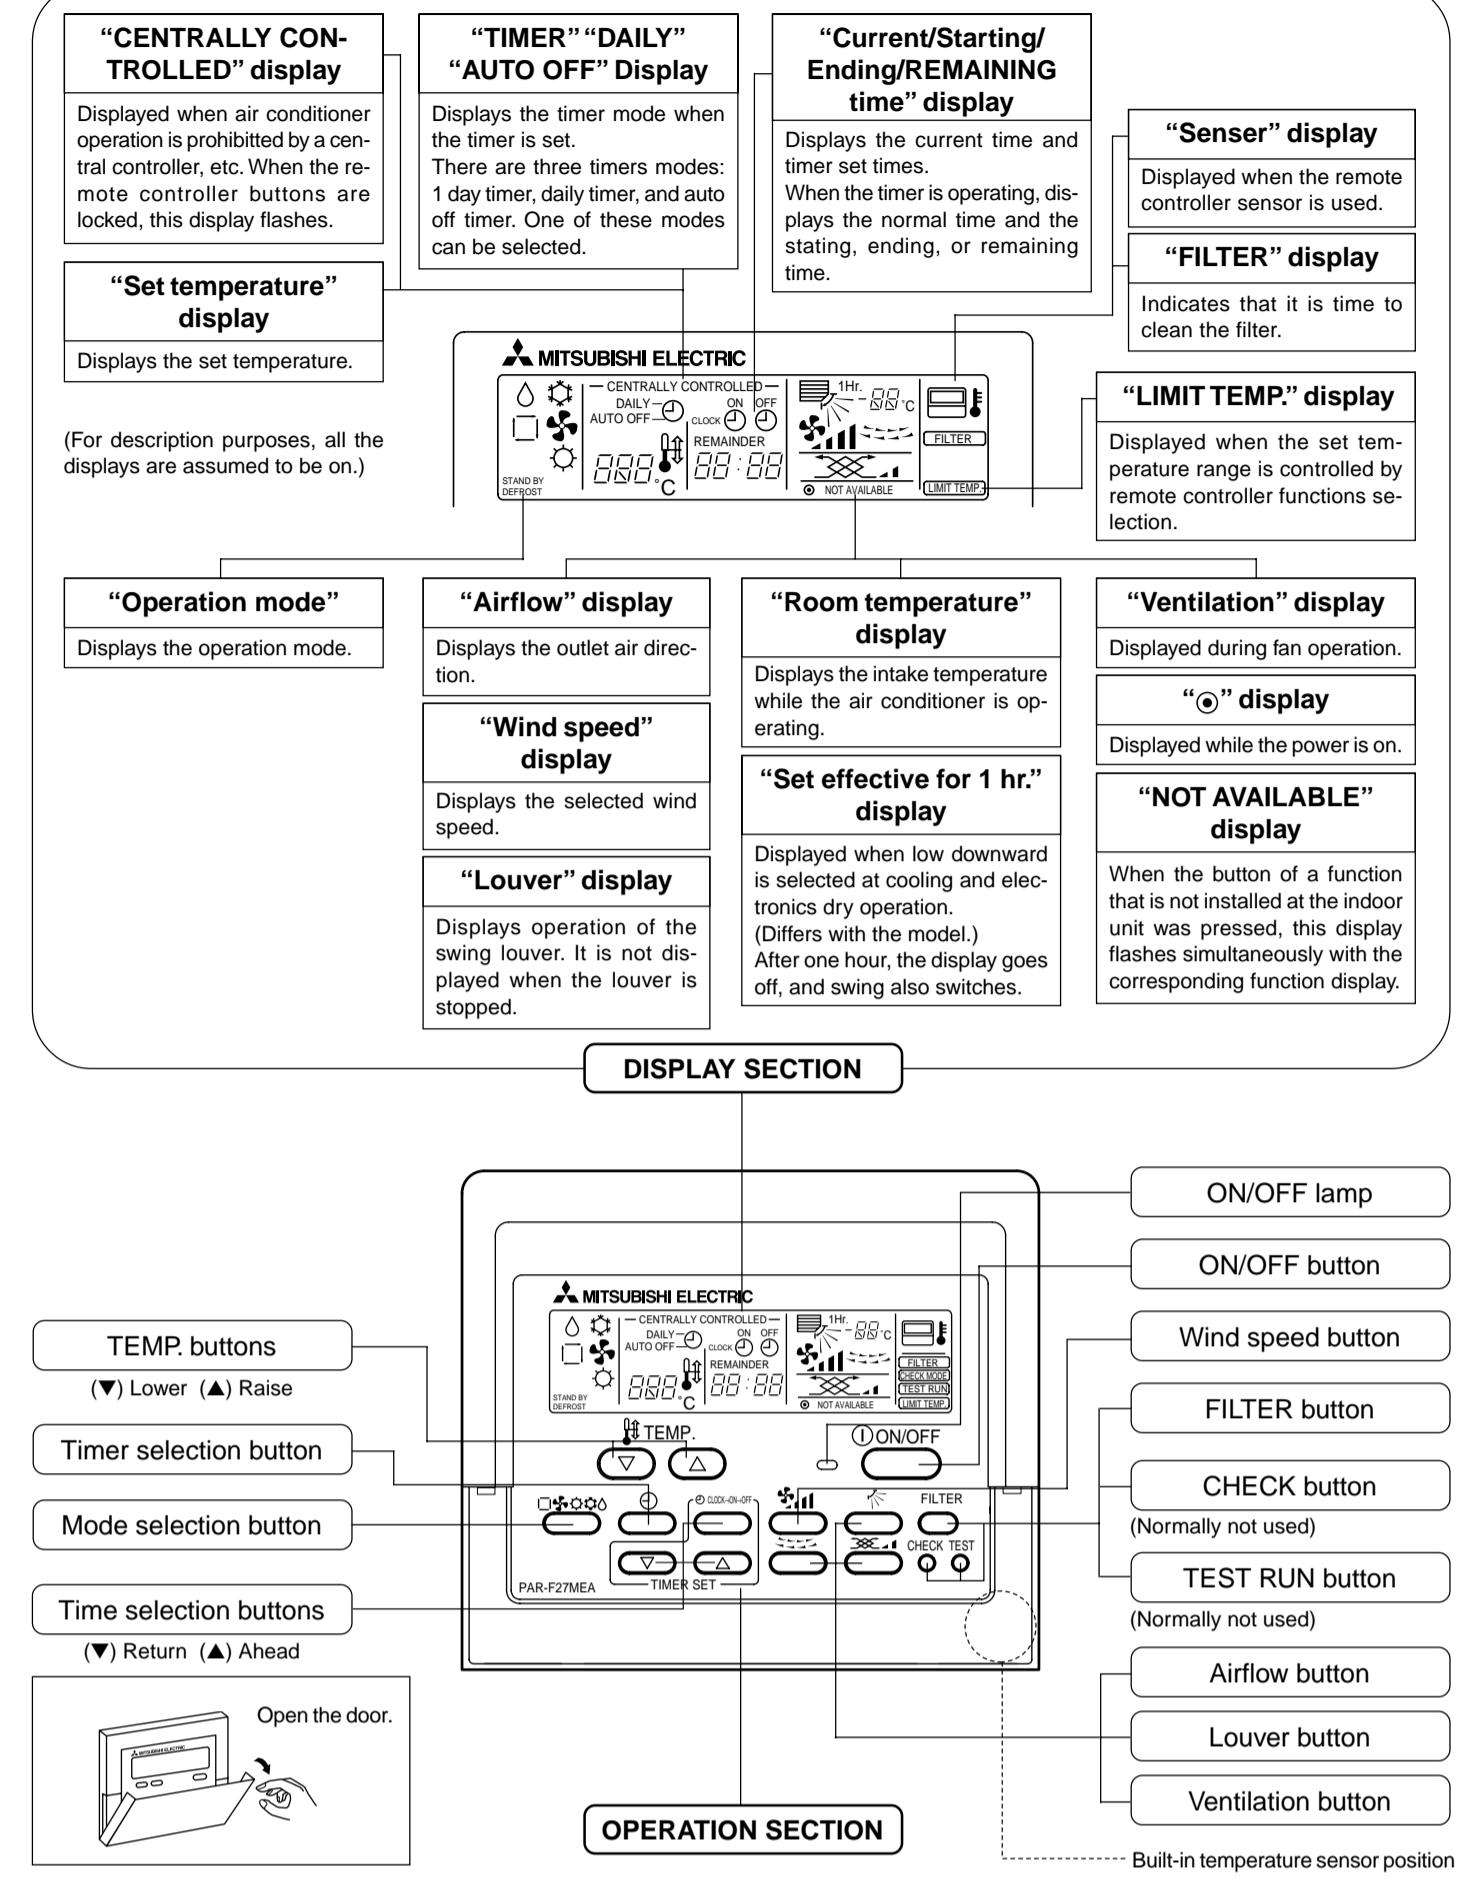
"CENTRALLY CONTROLLED" display

Displayed when air conditioner operation is prohibitted by a central controller, etc. When the remote controller buttons are locked, this display flashes.

"TIMER" "DAILY" "AUTO OFF" Display

Displays the timer mode when the timer is set.
There are three timers modes: 1 day timer, daily timer, and auto off timer. One of these modes can be selected.

"Current/Starting/ Ending/REMAINING time" display

Displays the current time and timer set times.
When the timer is operating, displays the normal time and the stating, ending, or remaining time.

"Senser" display

Displayed when the remote controller sensor is used.

"FILTER" display

Indicates that it is time to clean the filter.

"Set temperature" display

Displays the set temperature.

MITSUBISHI ELECTRIC

CENTRALLY CONTROLLED
DAILY
AUTO OFF
ON OFF
CLOCK
REMAINDER
1Hr.
°C
FILTER
STAND BY
DEFROST
NOT AVAILABLE
LIMIT TEMP.

(For description purposes, all the displays are assumed to be on.)

"LIMIT TEMP." display

Displayed when the set temperature range is controlled by remote controller functions selection.

"Operation mode"

Displays the operation mode.

"Airflow" display

Displays the outlet air direction.

"Wind speed" display

Displays the selected wind speed.

"Louver" display

Displays operation of the swing louver. It is not displayed when the louver is stopped.

"Room temperature" display

Displays the intake temperature while the air conditioner is operating.

"Set effective for 1 hr." display

Displayed when low downward is selected at cooling and electronics dry operation.
(Differs with the model.)
After one hour, the display goes off, and swing also switches.

"Ventilation" display

Displayed during fan operation.

"⊙" display

Displayed while the power is on.

"NOT AVAILABLE" display

When the button of a function that is not installed at the indoor unit was pressed, this display flashes simultaneously with the corresponding function display.

DISPLAY SECTION

MITSUBISHI ELECTRIC
CENTRALLY CONTROLLED
DAILY
AUTO OFF
ON OFF
CLOCK
REMAINDER
1Hr.
FILTER
CHECK MODE
TEST RUN
LIMIT TEMP.
STAND BY
DEFROST
NOT AVAILABLE
TEMP.
ON/OFF
CLOCK→ON→OFF
FILTER
CHECK TEST
PAR-F27MEA
TIMER SET

ON/OFF lamp
ON/OFF button
Wind speed button
FILTER button
CHECK button
(Normally not used)
TEST RUN button
(Normally not used)
Airflow button
Louver button
Ventilation button

TEMP. buttons
(▼) Lower (▲) Raise
Timer selection button
Mode selection button
Time selection buttons
(▼) Return (▲) Ahead

Open the door.

OPERATION SECTION

Built-in temperature sensor position